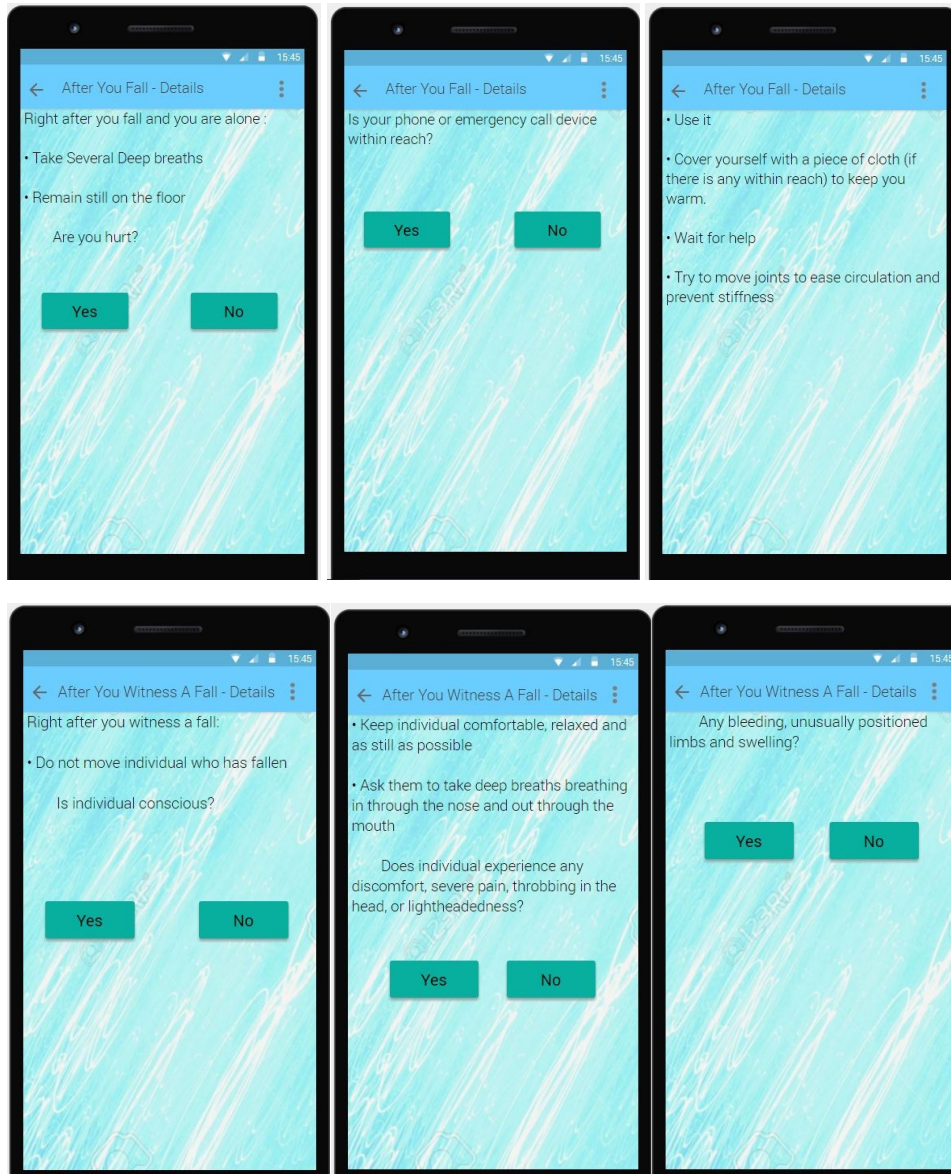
15:45
After You Fall - Details
Right after you fall and you are alone :

• Take Several Deep breaths

• Remain still on the floor

Are you hurt?

Yes
No

15:45
After You Fall - Details
Is your phone or emergency call device within reach?

Yes
No

15:45
After You Fall - Details
• Use it

• Cover yourself with a piece of cloth (if there is any within reach) to keep you warm.

• Wait for help

• Try to move joints to ease circulation and prevent stiffness

15:45
After You Witness A Fall - Details
Right after you witness a fall:

• Do not move individual who has fallen

Is individual conscious?

Yes
No

15:45
After You Witness A Fall - Details
• Keep individual comfortable, relaxed and as still as possible

• Ask them to take deep breaths breathing in through the nose and out through the mouth

Does individual experience any discomfort, severe pain, throbbing in the head, or lightheadedness?

Yes
No

15:45
After You Witness A Fall - Details
Any bleeding, unusually positioned limbs and swelling?

Yes
No